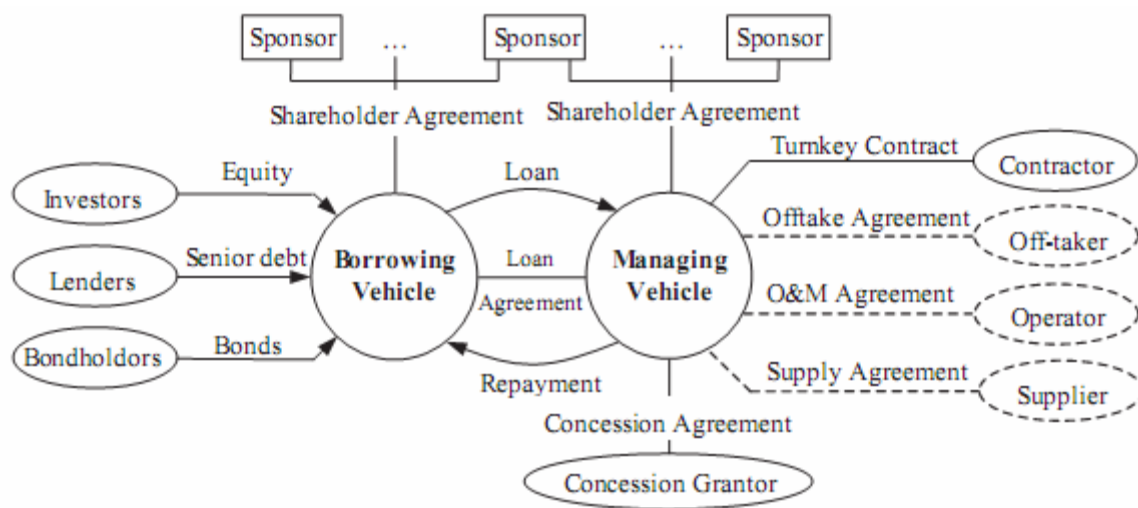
Sponsor … Sponsor … Sponsor

Shareholder Agreement

Shareholder Agreement

Turnkey Contract

Contractor

Investors

Equity

Loan

Offtake Agreement

Off-taker

Lenders

Senior debt

Borrowing Vehicle

Loan Agreement

Managing Vehicle

O&M Agreement

Operator

Bondholdors

Bonds

Repayment

Supply Agreement

Supplier

Concession Agreement

Concession Grantor